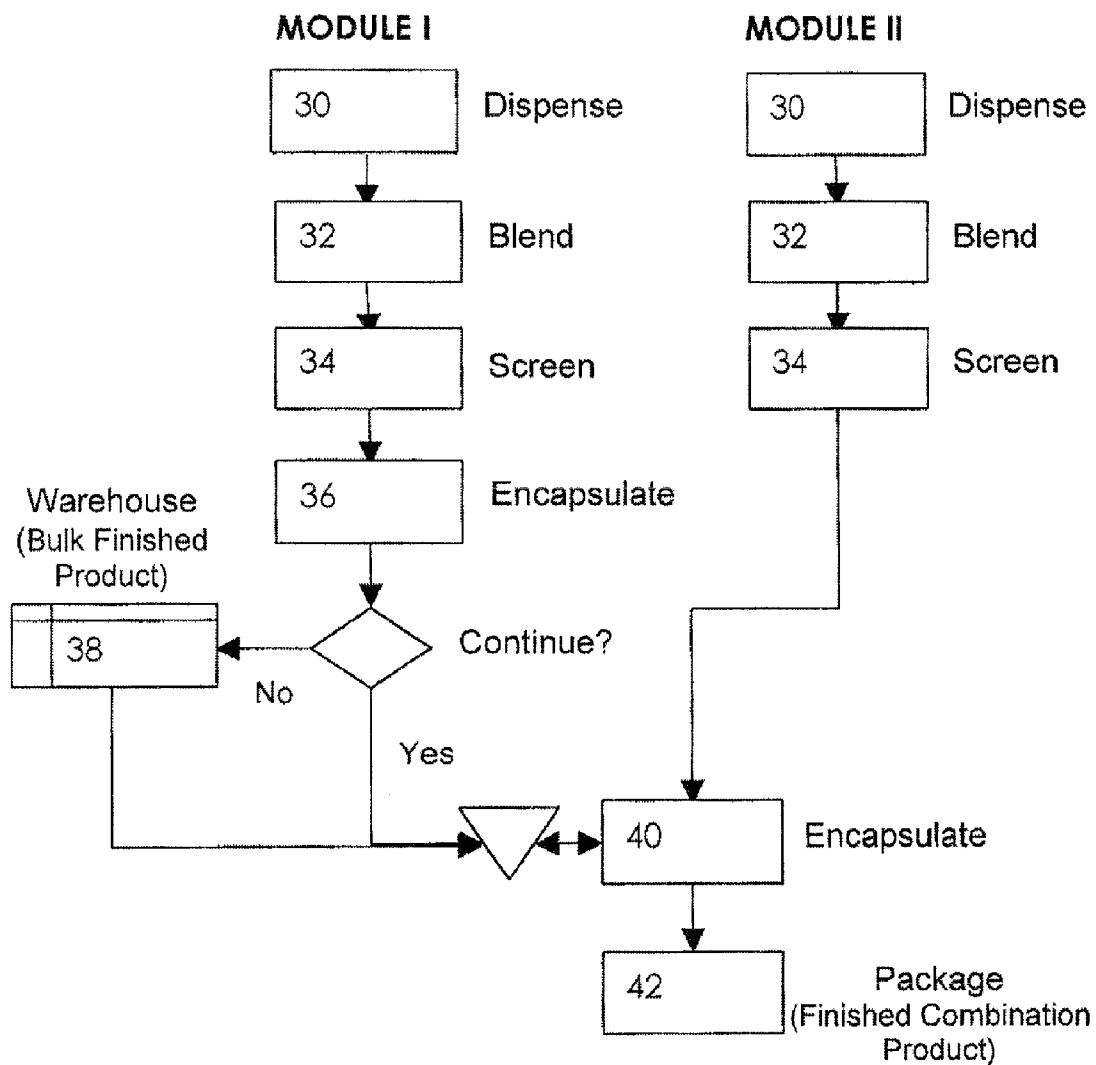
MODULE I

30 Dispense

32 Blend

34 Screen

36 Encapsulate

Warehouse (Bulk Finished Product)

38

Continue?

No

Yes

MODULE II

30 Dispense

32 Blend

34 Screen

40 Encapsulate

42 Package (Finished Combination Product)